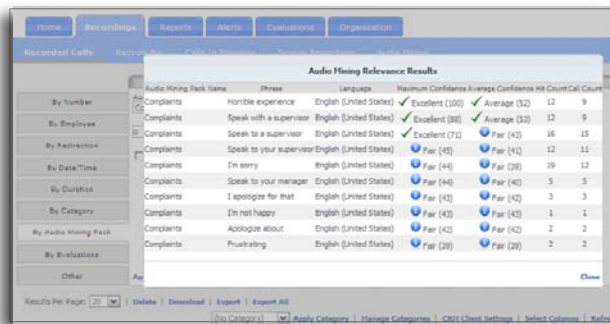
Home | Recordings | Reports | Alerts | Evaluations | Organization

Recorded Calls

By Number
By Employee
By Redirection
By Date/Time
By Duration
By Category
By Audio Mining Pack
By Evaluations
Other

Audio Mining Relevance Results

| Audio Mining Pack Name | Phrase | Language | Maximum Confidence | Average Confidence | Hit Count | Call Count |
|---|---|---|---|---|---|---|
| Complaints | Horrible experience | English (United States) | Excellent (100) | Average (52) | 12 | 9 |
| Complaints | Speak with a supervisor | English (United States) | Excellent (88) | Average (53) | 12 | 9 |
| Complaints | Speak to a supervisor | English (United States) | Excellent (71) | Fair (43) | 16 | 15 |
| Complaints | Speak to your supervisor | English (United States) | Fair (45) | Fair (41) | 12 | 11 |
| Complaints | I'm sorry | English (United States) | Fair (44) | Fair (39) | 19 | 12 |
| Complaints | Speak to your manager | English (United States) | Fair (44) | Fair (40) | 5 | 5 |
| Complaints | I apologize for that | English (United States) | Fair (43) | Fair (42) | 3 | 3 |
| Complaints | I'm not happy | English (United States) | Fair (43) | Fair (43) | 1 | 1 |
| Complaints | Apologize about | English (United States) | Fair (42) | Fair (42) | 2 | 2 |
| Complaints | Frustrating | English (United States) | Fair (39) | Fair (39) | 2 | 2 |

Close

Results Per Page: 20 | Delete | Download | Export | Export All

(No Category) | Apply Category | Manage Categories | CRM Client Settings | Select Columns | Refre